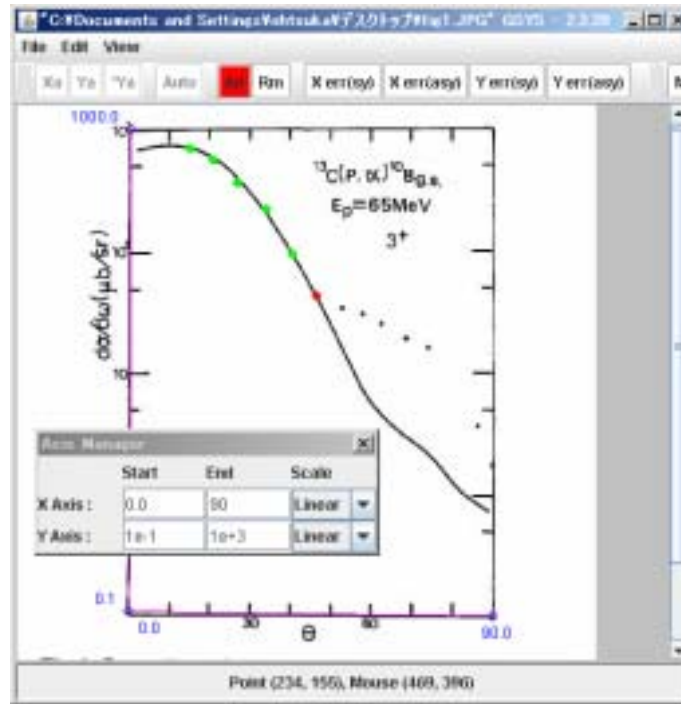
"C:¥Documents and Settings¥ohtsuka¥デスクトップ¥fig1.JPG" GSYS - 2.3.2

File Edit View

Xs Ys *Ys Auto Ad Rm X err(sy) X err(asy) Y err(sy) Y err(asy)

1000.0

$^{13}C(p, \alpha)^{10}B_{g.s.}$

$E_p$=65MeV

$3^+$

$d\sigma/d\omega(\mu b/sr)$

Axis Manager

| | Start | End | Scale |
|---|---|---|---|
| X Axis : | 0.0 | 90 | Linear |
| Y Axis : | 1e-1 | 1e+3 | Linear |

0.1

0.0

30

$\Theta$

60

90.0

Point (234, 155), Mouse (469, 396)